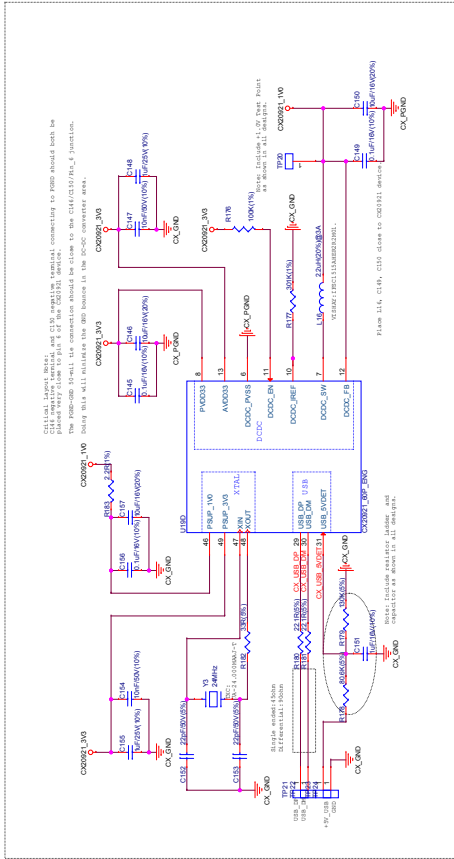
Critical Layout Notes:
C144 negative terminal and C150 negative terminal connecting to PGND should both be placed very close to pin 6 of the CX20921 device.
The PGND-GND 0-ohm tie connection should be close to the C144/C150/R16_6 junction.
Doing this will minimize the EMI bounce in the DC-DC converter area.

Note: Include +1.0V Test Point as shown in all designs.

CX20921_1V0
C150
10uF/16V(20%)
CX_PGND
TP30
C149
0.1uF/16V(10%)
Place L16, C149, C150 close to CX20921 device

CX20921_3V3
C148
10uF/25V(10%)
C147
10nF/50V(10%)
CX_GND

CX20921_3V3
R176
100K(1%)
CX_GND
R177
30.1K(1%)
L16
2.2uH(20%)1.3A
VISHAY:IFSC1111ABER2R2M01

CX20921_3V3
C146
10uF/16V(20%)
C145
0.1uF/16V(10%)
CX_PGND
CX_PGND

8 PVDD33
3 AVDD33
6 DCDC_PVSS
11 DCDC_EN
10 DCDC_IREF
7 DCDC_SW
12 DCDC_FB
DCDC

CX20921_1V0
R183
2.2R(1%)
C157
10uF/16V(20%)
C166
0.1uF/16V(10%)
CX_GND

U190
46 PSUP_1V0
49 PSUP_3V3
XTAL
47 XXIN
48 XXOUT
USB
USB_DP 29
USB_DM 30
USB_8VDET 31
CX20921_80P_ENG

CX_USB_DP
CX_USB_DM
CX_USB_8VDET
CX_GND

CX20921_3V3
C154
10nF/50V(10%)
C155
10uF/25V(10%)
CX_GND

R182
1M(5%)
Y3
24MHz
TXC: 7X-24.000MAAJ-T
C152
22pF/50V(5%)
C153
22pF/50V(5%)
CX_GND

R180
22.1R(1%)
R181
22.1R(1%)
R179
150K(5%)
C151
1uF/16V(10%)
R178
80.6K(5%)
CX_GND

Note: Include resistor ladder and capacitor as shown in all designs.

Single ended:45ohm
Differential:90ohm

TP21
TP22
TP23
TP24
USB_DP
USB_DM
+5V_USB
GND